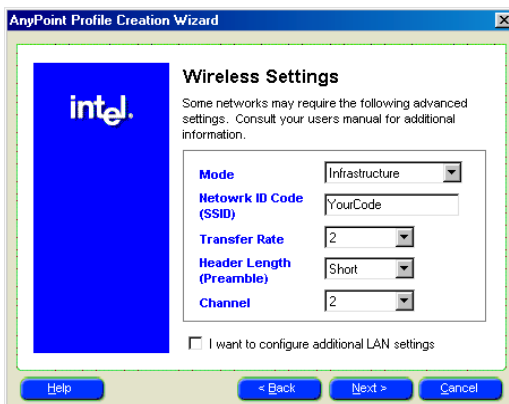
AnyPoint Profile Creation Wizard

intel.

Wireless Settings

Some networks may require the following advanced settings. Consult your users manual for additional information.

Mode | Infrastructure

Netowrk ID Code (SSID) | YourCode

Transfer Rate | 2

Header Length (Preamble) | Short

Channel | 2

I want to configure additional LAN settings

Help

< Back

Next >

Cancel